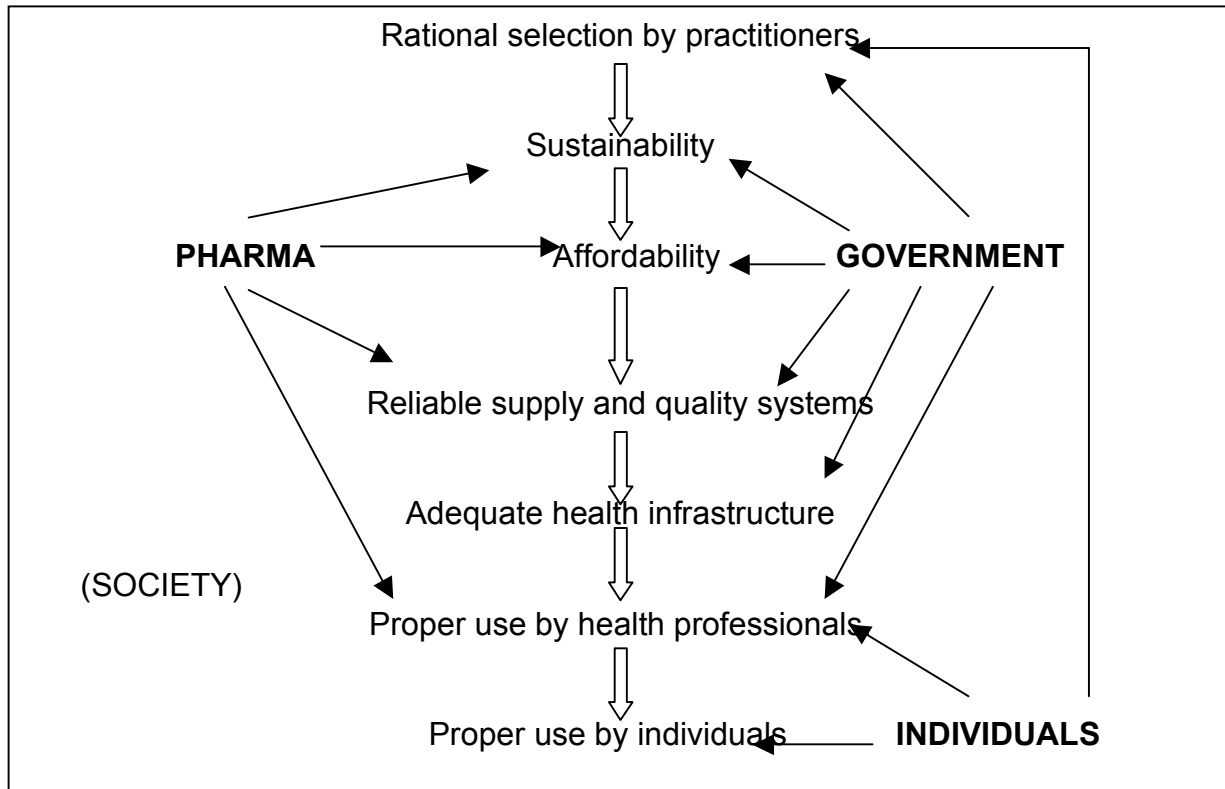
Rational selection by practitioners

Sustainability

PHARMA

Affordability

GOVERNMENT

Reliable supply and quality systems

Adequate health infrastructure

(SOCIETY)

Proper use by health professionals

Proper use by individuals

INDIVIDUALS